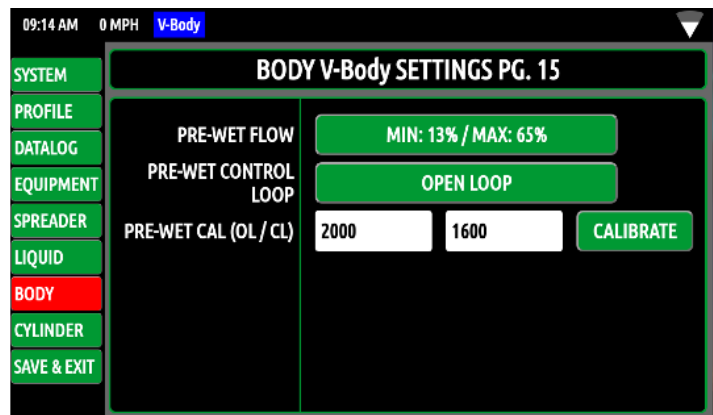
09:14 AM 0 MPH V-Body

SYSTEM
PROFILE
DATALOG
EQUIPMENT
SPREADER
LIQUID
BODY
CYLINDER
SAVE & EXIT

BODY V-Body SETTINGS PG. 15

PRE-WET FLOW
MIN: 13% / MAX: 65%

PRE-WET CONTROL LOOP
OPEN LOOP

PRE-WET CAL (OL / CL)
2000
1600
CALIBRATE